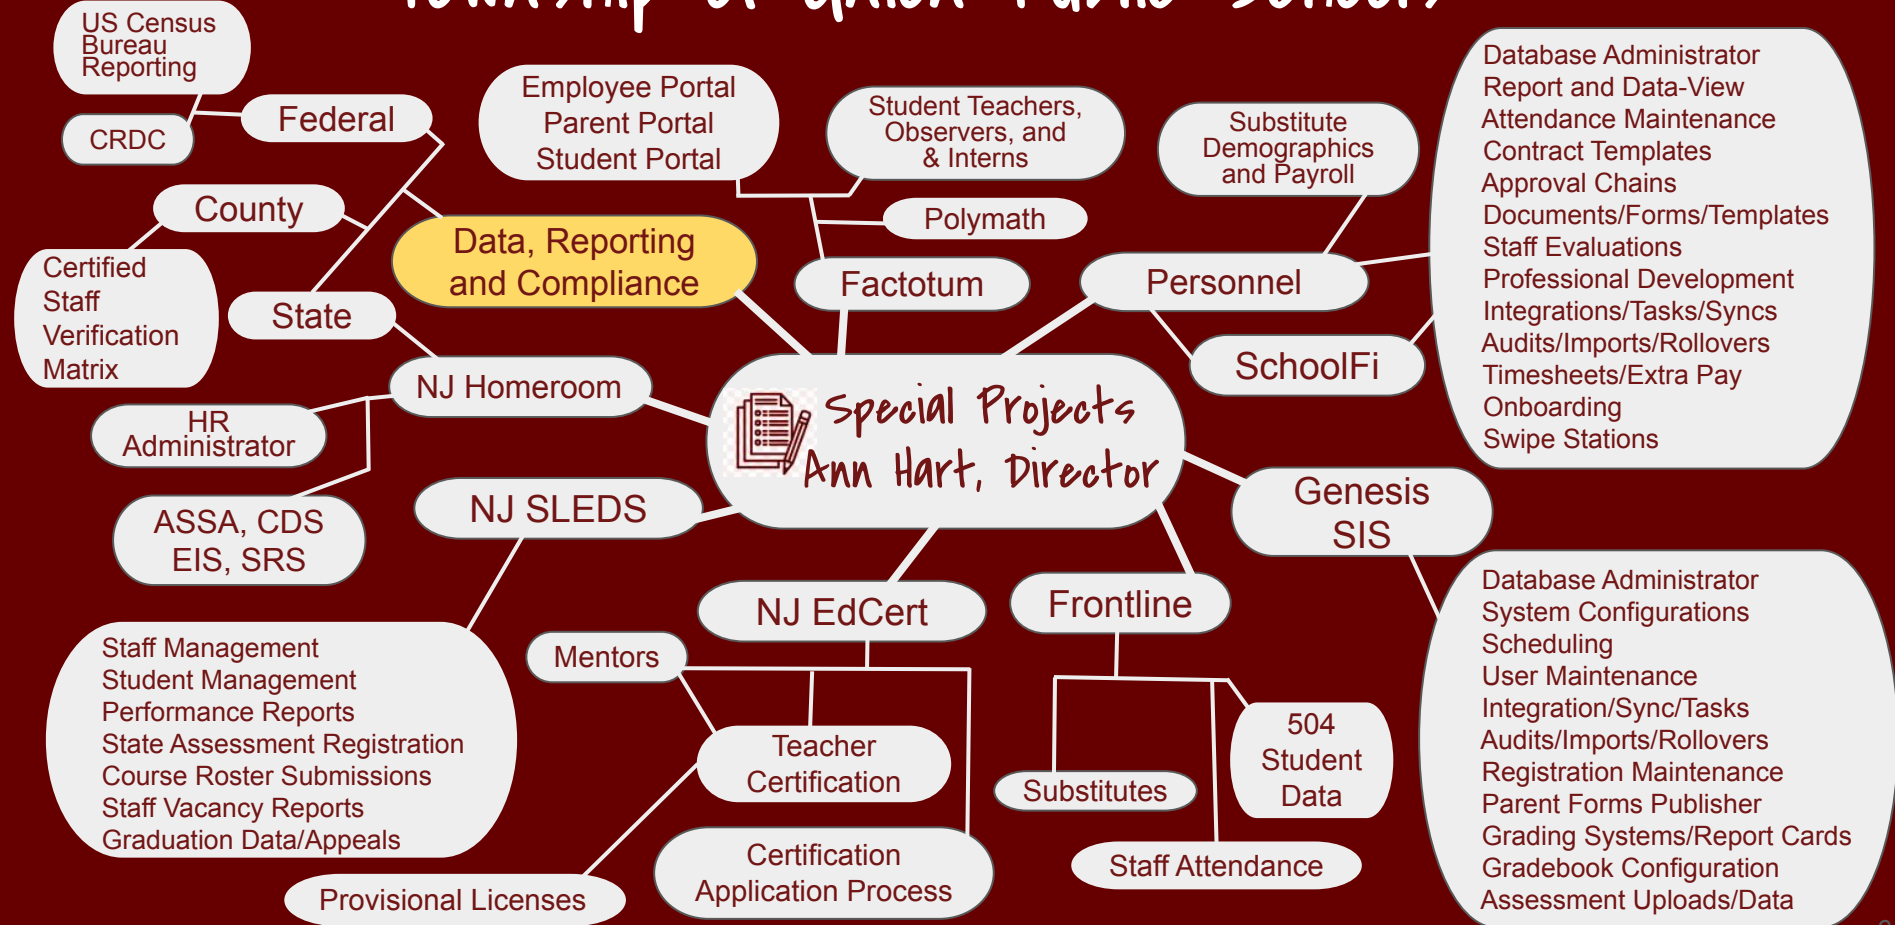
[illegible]

US Census Bureau Reporting

CRDC

Federal

Employee Portal
Parent Portal
Student Portal

Student Teachers, Observers, and & Interns

Substitute Demographics and Payroll

Database Administrator
Report and Data-View
Attendance Maintenance
Contract Templates
Approval Chains
Documents/Forms/Templates
Staff Evaluations
Professional Development
Integrations/Tasks/Syncs
Audits/Imports/Rollovers
Timesheets/Extra Pay
Onboarding
Swipe Stations

County

Polymath

Data, Reporting and Compliance

Certified Staff Verification Matrix

Factotum

Personnel

State

SchoolFi

NJ Homeroom

HR Administrator

Special Projects
Ann Hart, Director

Genesis SIS

ASSA, CDS EIS, SRS

NJ SLEDS

NJ EdCert

Frontline

Database Administrator
System Configurations
Scheduling
User Maintenance
Integration/Sync/Tasks
Audits/Imports/Rollovers
Registration Maintenance
Parent Forms Publisher
Grading Systems/Report Cards
Gradebook Configuration
Assessment Uploads/Data

Staff Management
Student Management
Performance Reports
State Assessment Registration
Course Roster Submissions
Staff Vacancy Reports
Graduation Data/Appeals

Mentors

Teacher Certification

504 Student Data

Substitutes

Certification Application Process

Staff Attendance

Provisional Licenses